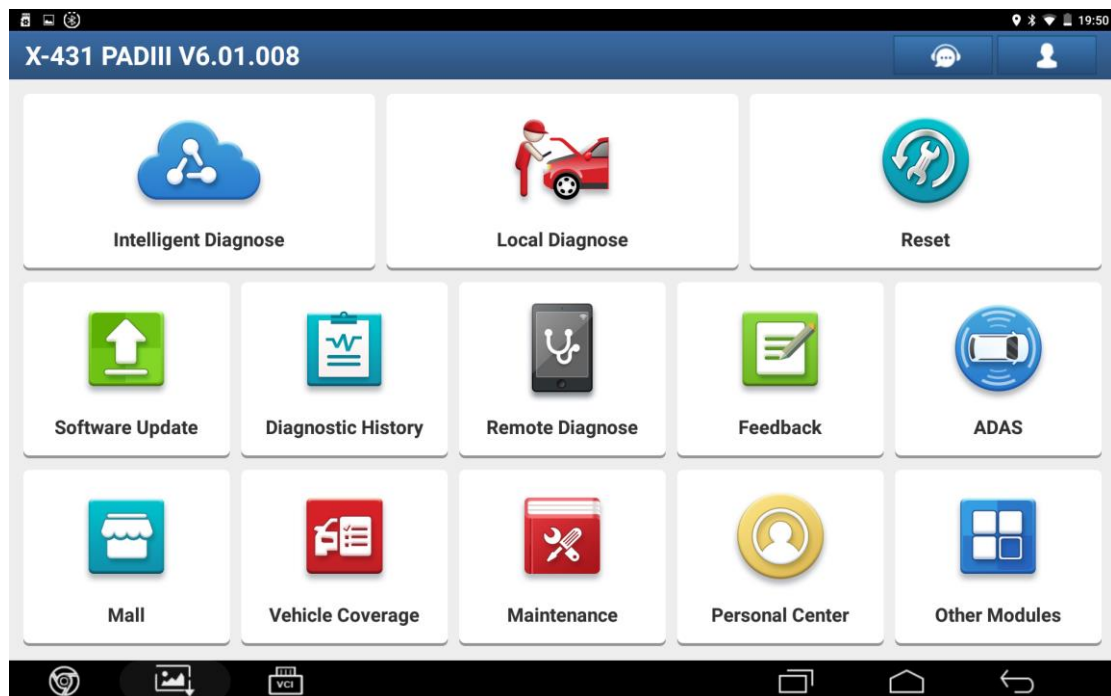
19:50

X-431 PADIII V6.01.008

Intelligent Diagnose

Local Diagnose

Reset

Software Update

Diagnostic History

Remote Diagnose

Feedback

ADAS

Mall

Vehicle Coverage

Maintenance

Personal Center

Other Modules

VCI